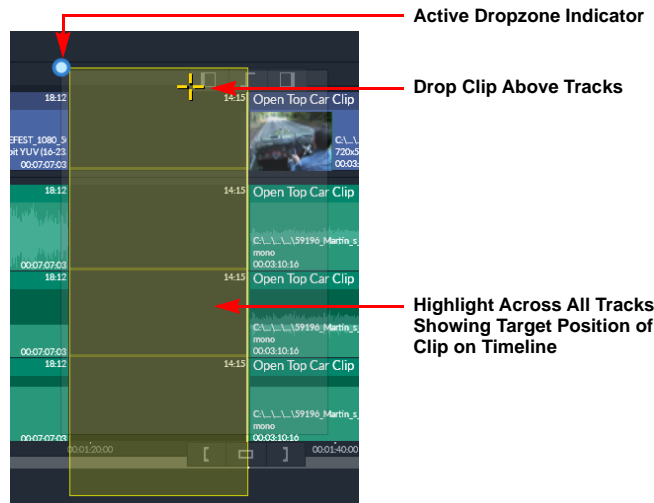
Active Dropzone Indicator

Drop Clip Above Tracks

Highlight Across All Tracks Showing Target Position of Clip on Timeline

18:12
14:15
Open Top Car Clip
EFEST_1080_5
bit YUV (16-23
00:07:07:03
C:\...\
720x5
00:03

18:12
14:15
Open Top Car Clip
C:\...\...\59196_Martin_s_
mono
00:03:10:16
00:07:07:03

18:12
14:15
Open Top Car Clip
C:\...\...\59196_Martin_s_
mono
00:03:10:16
00:07:07:03

18:12
14:15
Open Top Car Clip
C:\...\...\59196_Martin_s_
mono
00:03:10:16
00:07:07:03

00:01:20:00
00:01:40:00